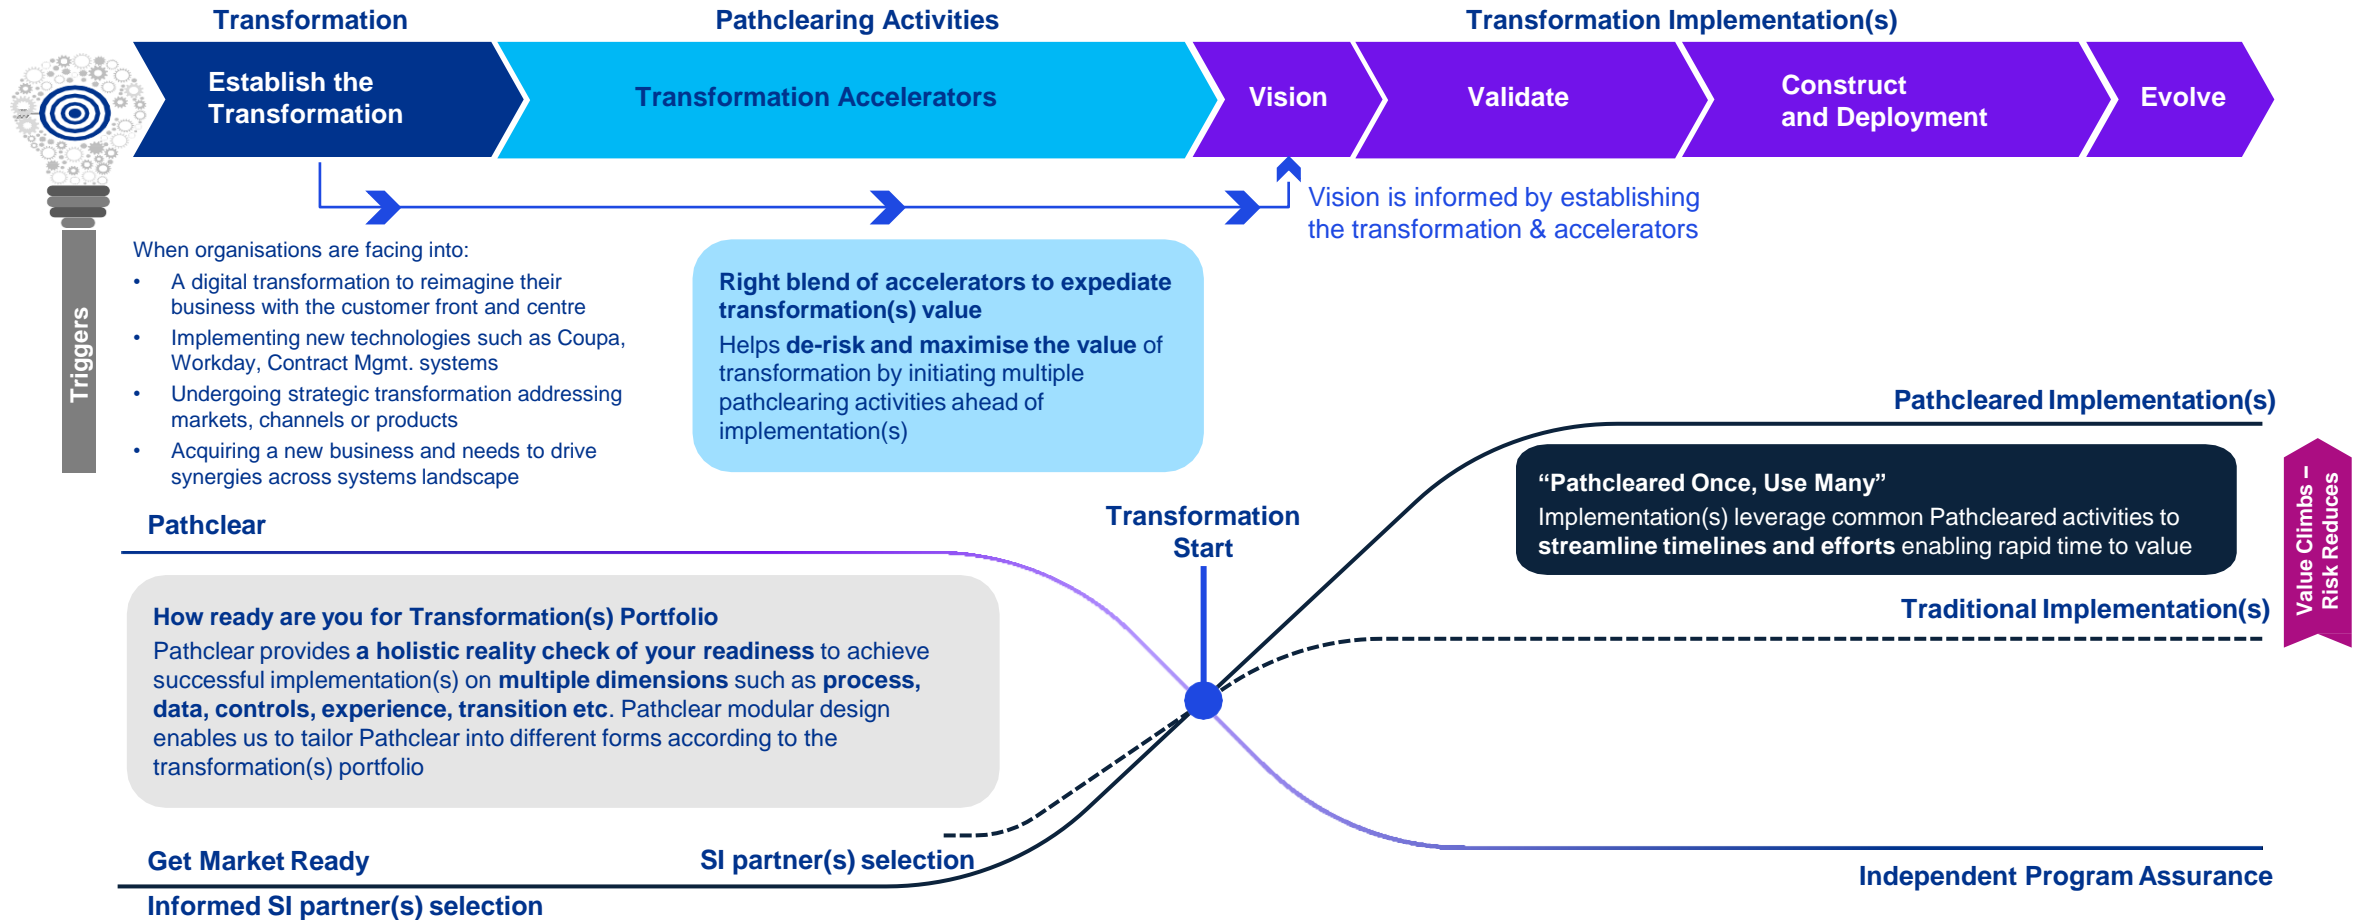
Transformation

Pathclearing Activities

Transformation Implementation(s)

Establish the Transformation

Transformation Accelerators

Vision

Validate

Construct and Deployment

Evolve

Vision is informed by establishing the transformation & accelerators

Triggers

When organisations are facing into:

- A digital transformation to reimagine their business with the customer front and centre
- Implementing new technologies such as Coupa, Workday, Contract Mgmt. systems
- Undergoing strategic transformation addressing markets, channels or products
- Acquiring a new business and needs to drive synergies across systems landscape

Right blend of accelerators to expediate transformation(s) value

Helps de-risk and maximise the value of transformation by initiating multiple pathclearing activities ahead of implementation(s)

Pathcleared Implementation(s)

"Pathcleared Once, Use Many"

Implementation(s) leverage common Pathcleared activities to streamline timelines and efforts enabling rapid time to value

Value Climbs – Risk Reduces

Pathclear

Transformation Start

Traditional Implementation(s)

How ready are you for Transformation(s) Portfolio

Pathclear provides a holistic reality check of your readiness to achieve successful implementation(s) on multiple dimensions such as process, data, controls, experience, transition etc. Pathclear modular design enables us to tailor Pathclear into different forms according to the transformation(s) portfolio

Get Market Ready

SI partner(s) selection

Informed SI partner(s) selection

Independent Program Assurance